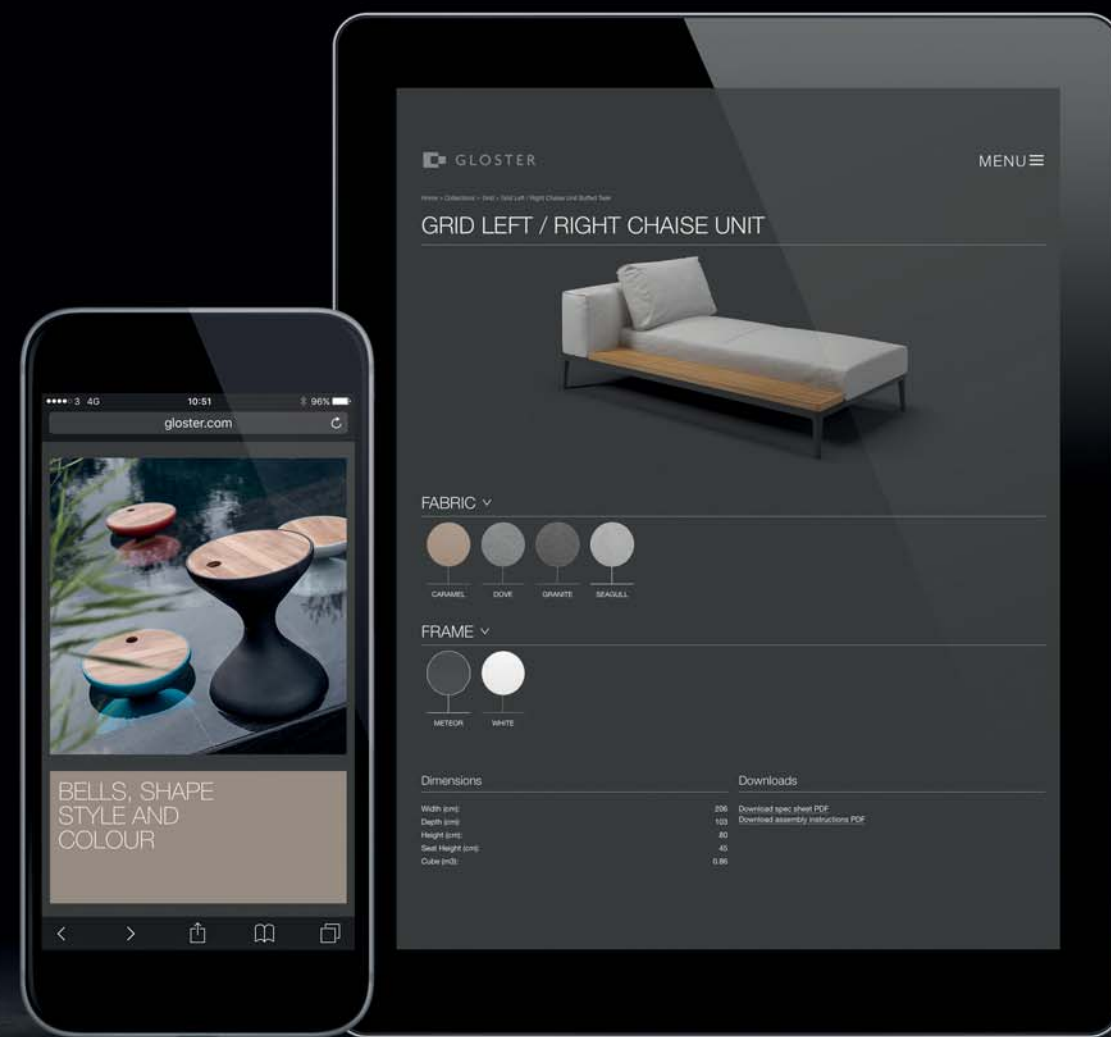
GLOSTER

MENU

Home › Collections › Grid › Grid Left / Right Chaise Unit Buffed Teak

GRID LEFT / RIGHT CHAISE UNIT

FABRIC

CARAMEL
DOVE
GRANITE
SEAGULL

FRAME

METEOR
WHITE

Dimensions

| | |
|---|---|
| Width (cm): | 206 |
| Depth (cm): | 103 |
| Height (cm): | 80 |
| Seat Height (cm): | 45 |
| Cube (m3): | 0.86 |

Downloads

Download spec sheet PDF
Download assembly instructions PDF

●●●●○ 3 4G
10:51
96%

gloster.com

BELLS, SHAPE STYLE AND COLOUR